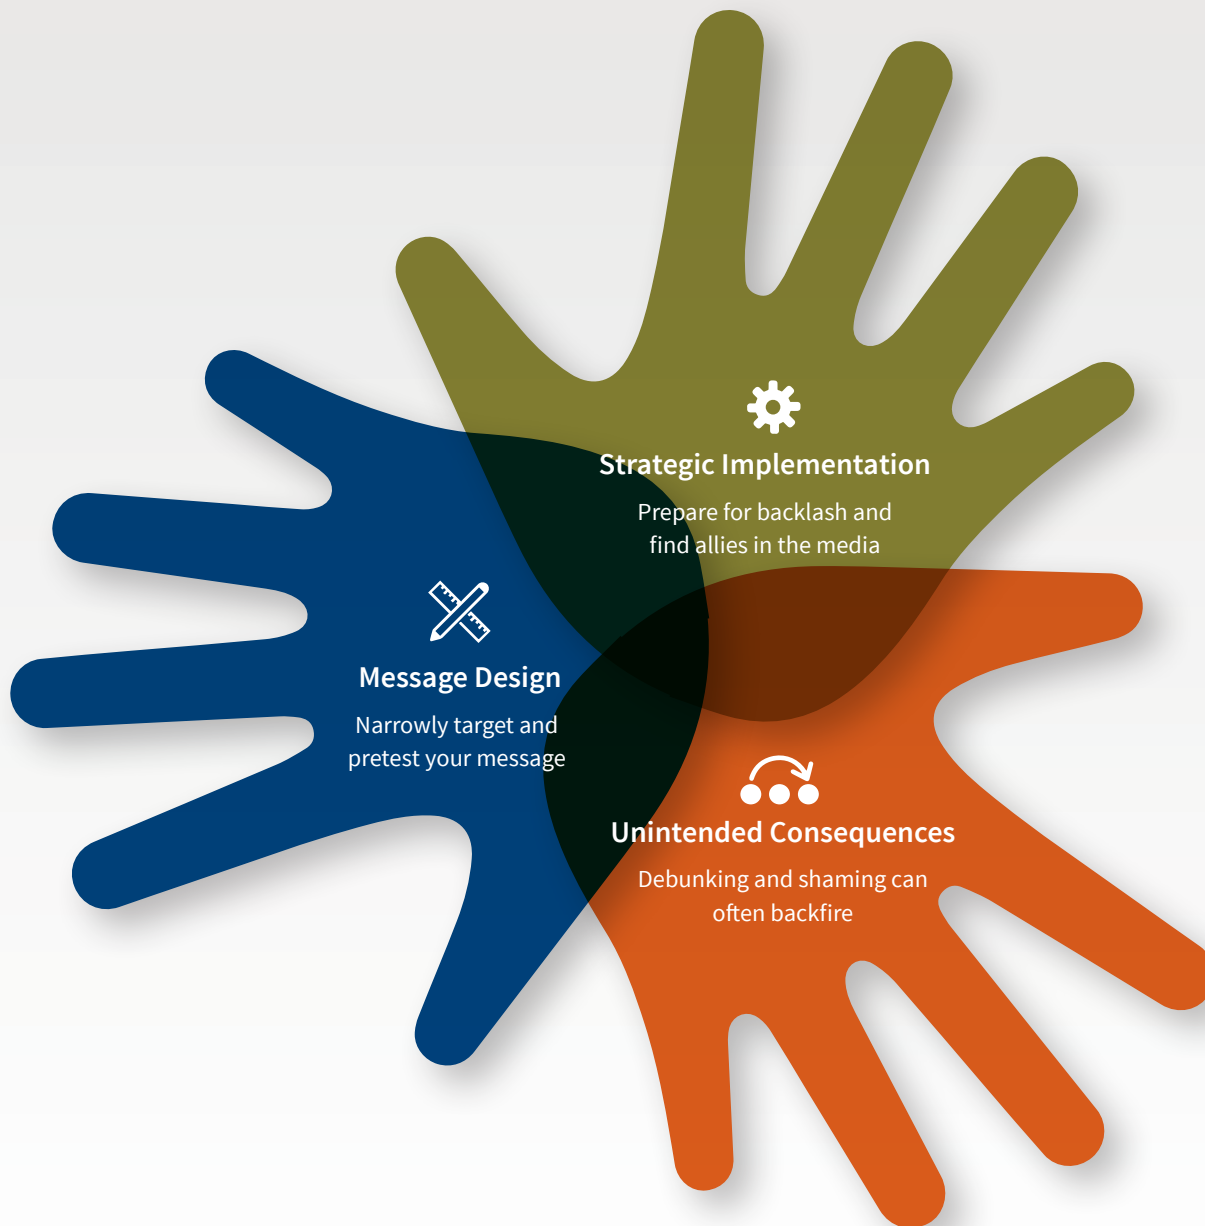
Strategic Implementation

Prepare for backlash and find allies in the media

Message Design

Narrowly target and pretest your message

Unintended Consequences

Debunking and shaming can often backfire